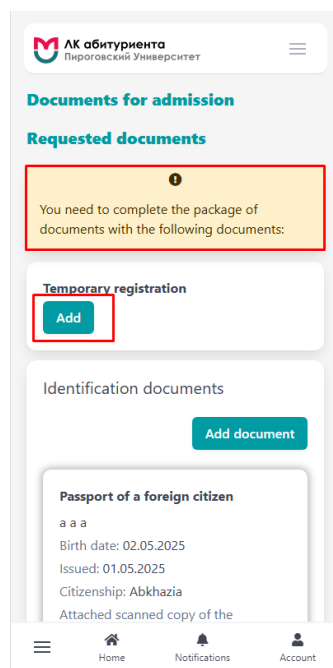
ЛК абитуриента
Пироговский Университет

Documents for admission

Requested documents

You need to complete the package of documents with the following documents:

Temporary registration

Add

Identification documents

Add document

Passport of a foreign citizen

a a a

Birth date: 02.05.2025

Issued: 01.05.2025

Citizenship: Abkhazia

Attached scanned copy of the

Home Notifications Account